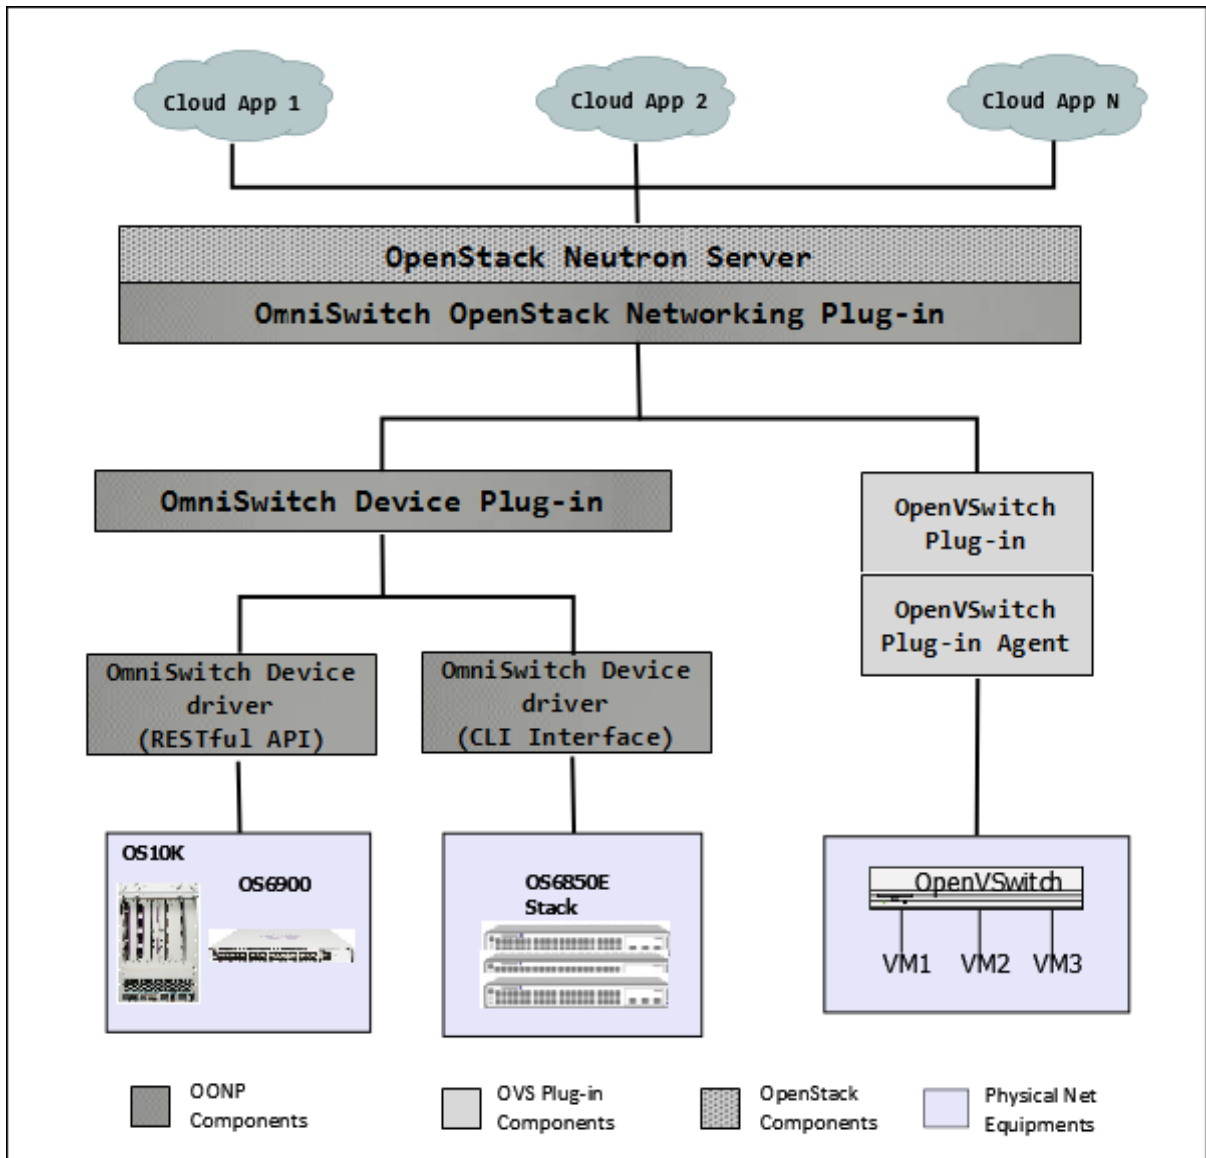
Cloud App 1

Cloud App 2

Cloud App N

OpenStack Neutron Server

OmniSwitch OpenStack Networking Plug-in

OmniSwitch Device Plug-in

OpenVSwitch Plug-in

OpenVSwitch Plug-in Agent

OmniSwitch Device driver (RESTful API)

OmniSwitch Device driver (CLI Interface)

OS10K

OS6900

OS6850E Stack

OpenVSwitch

VM1 VM2 VM3

OONP Components

OVS Plug-in Components

OpenStack Components

Physical Net Equipments